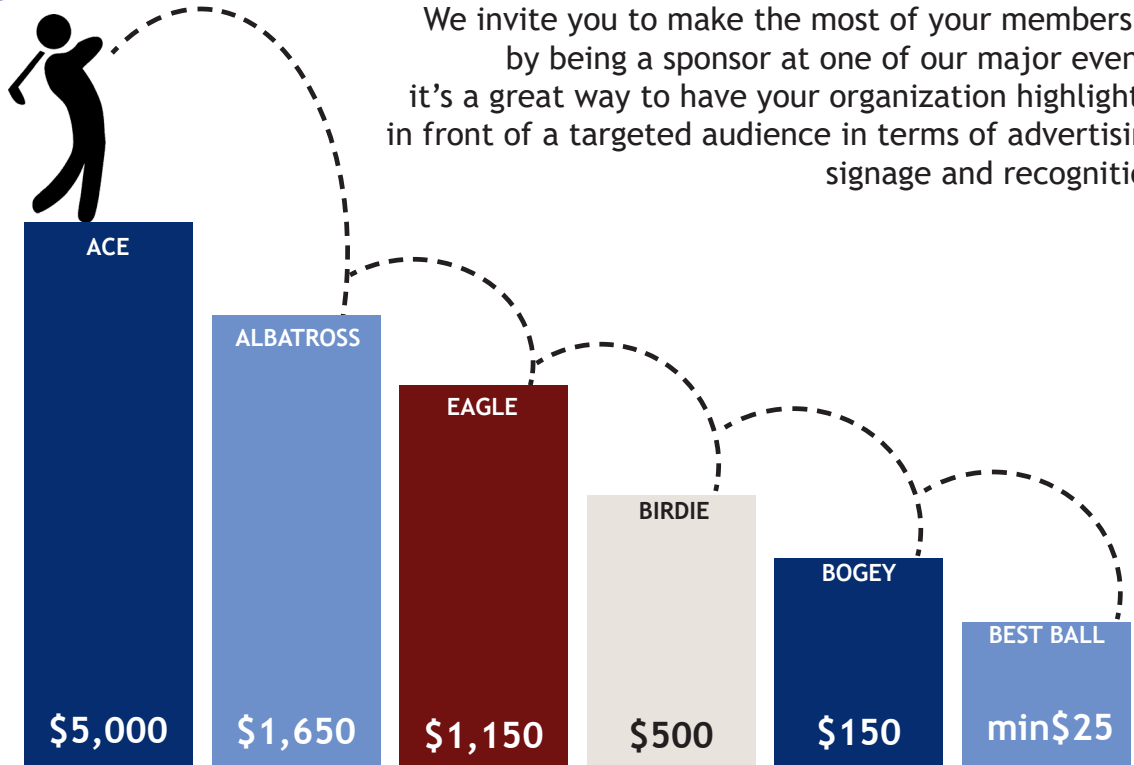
We invite you to make the most of your members
by being a sponsor at one of our major even
it's a great way to have your organization highlight
in front of a targeted audience in terms of advertisi
signage and recogniti

ACE
$5,000

ALBATROSS
$1,650

EAGLE
$1,150

BIRDIE
$500

BOGEY
$150

BEST BALL
min$25